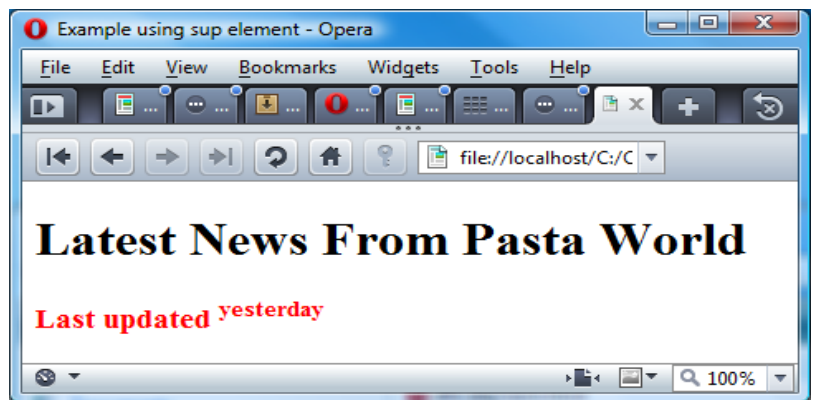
Example using sup element - Opera

File Edit View Bookmarks Widgets Tools Help

... ... ... ... ... ... ...

file://localhost/C:/C

Latest News From Pasta World

Last updated $^{\text{yesterday}}$

100%